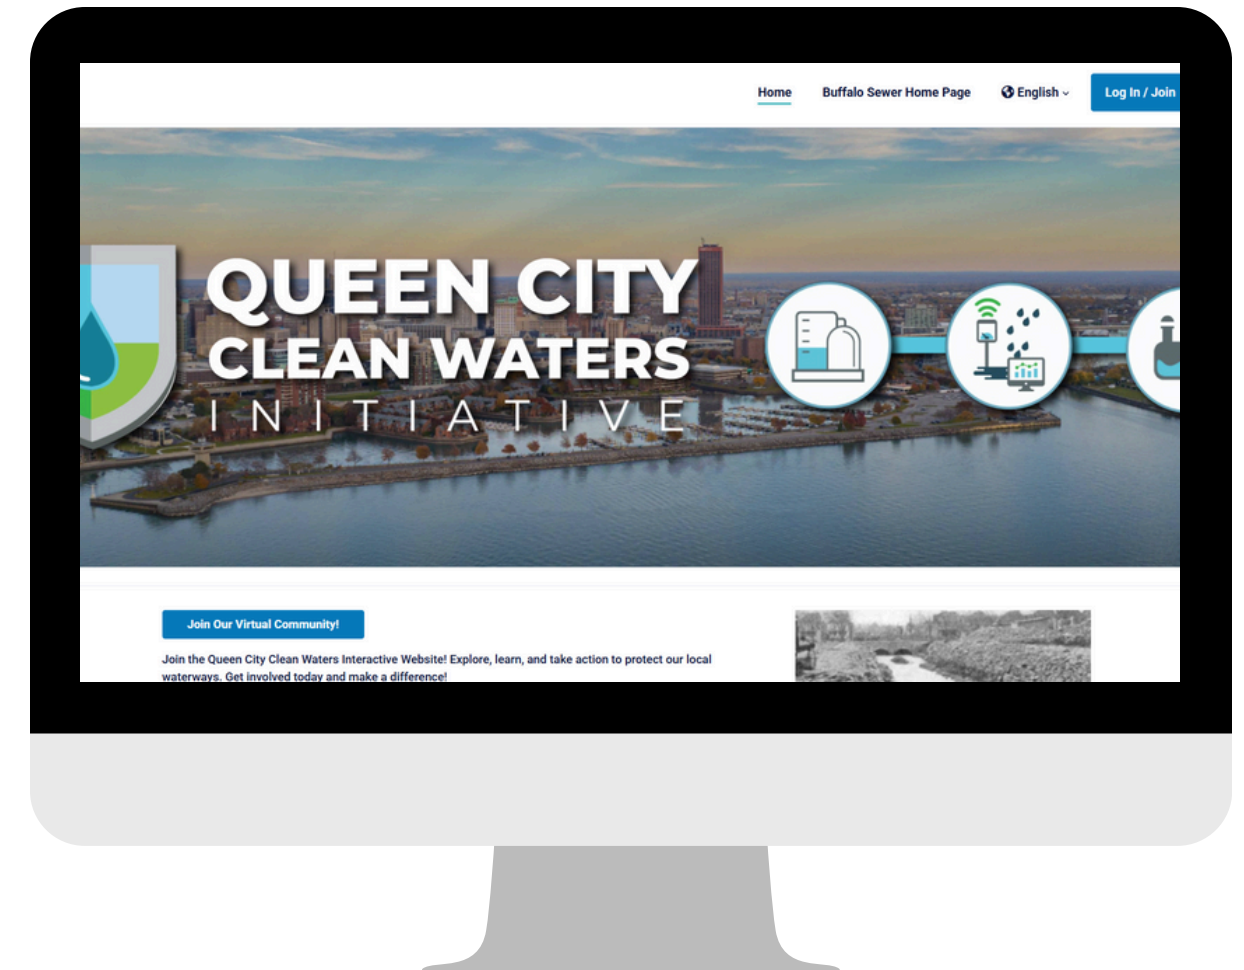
Home Buffalo Sewer Home Page English Log In / Join

QUEEN CITY
CLEAN WATERS
INITIATIVE

Join Our Virtual Community!

Join the Queen City Clean Waters Interactive Website! Explore, learn, and take action to protect our local waterways. Get involved today and make a difference!